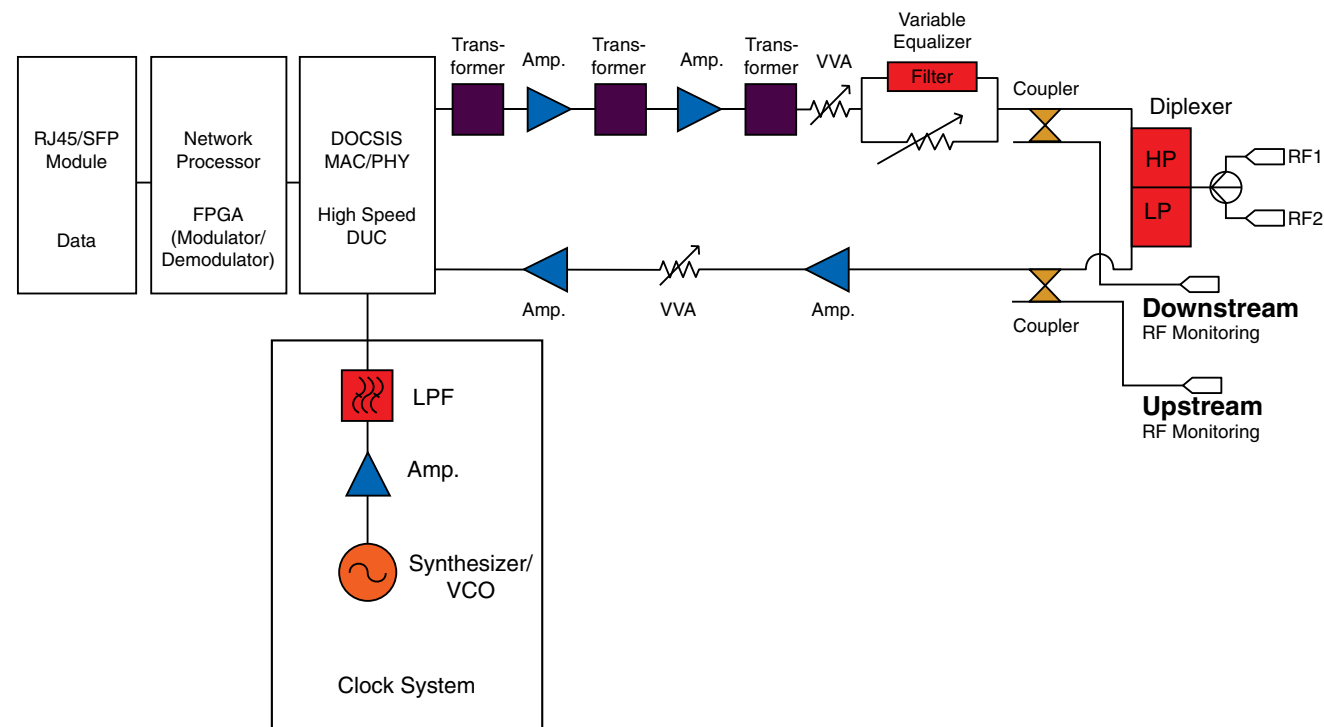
RJ45/SFP Module

Data

Network Processor

FPGA (Modulator/ Demodulator)

DOCSIS MAC/PHY

High Speed DUC

Transformer

Amp.

Transformer

Amp.

Transformer

VVA

Variable Equalizer

Filter

Coupler

Diplexer

HP

LP

RF1

RF2

Amp.

VVA

Amp.

Coupler

Downstream
RF Monitoring

Upstream
RF Monitoring

LPF

Amp.

Synthesizer/ VCO

Clock System